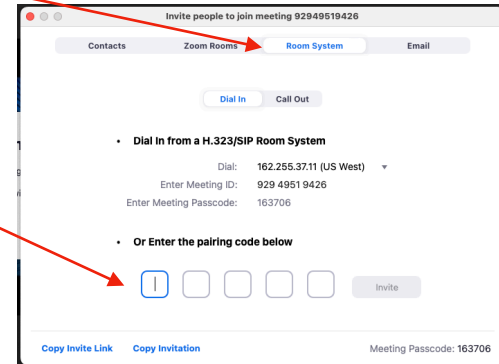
Invite people to join meeting 92949519426

Contacts | Zoom Rooms | Room System | Email

Dial In | Call Out

• Dial In from a H.323/SIP Room System

Dial: 162.255.37.11 (US West)

Enter Meeting ID: 929 4951 9426

Enter Meeting Passcode: 163706

• Or Enter the pairing code below

Invite

Copy Invite Link | Copy Invitation | Meeting Passcode: 163706